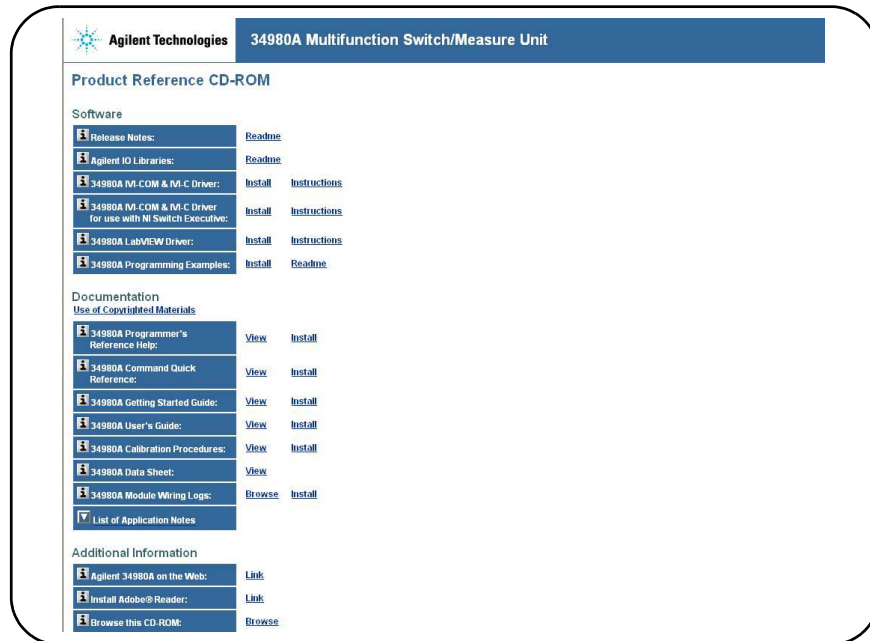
Agilent Technologies 34980A Multifunction Switch/Measure Unit

Product Reference CD-ROM

Software

| | | |
|---|---|---|
| Release Notes: | Readme | |
| Agilent IO Libraries: | Readme | |
| 34980A IVI-COM & IVI-C Driver: | Install | Instructions |
| 34980A IVI-COM & IVI-C Driver for use with NI Switch Executive: | Install | Instructions |
| 34980A LabVIEW Driver: | Install | Instructions |
| 34980A Programming Examples: | Install | Readme |

Documentation
Use of Copyrighted Materials

| | | |
|---|---|---|
| 34980A Programmer's Reference Help: | View | Install |
| 34980A Command Quick Reference: | View | Install |
| 34980A Getting Started Guide: | View | Install |
| 34980A User's Guide: | View | Install |
| 34980A Calibration Procedures: | View | Install |
| 34980A Data Sheet: | View | |
| 34980A Module Wiring Logs: | Browse | Install |
| List of Application Notes | | |

Additional Information

| | |
|---|---|
| Agilent 34980A on the Web: | Link |
| Install Adobe® Reader: | Link |
| Browse this CD-ROM: | Browse |